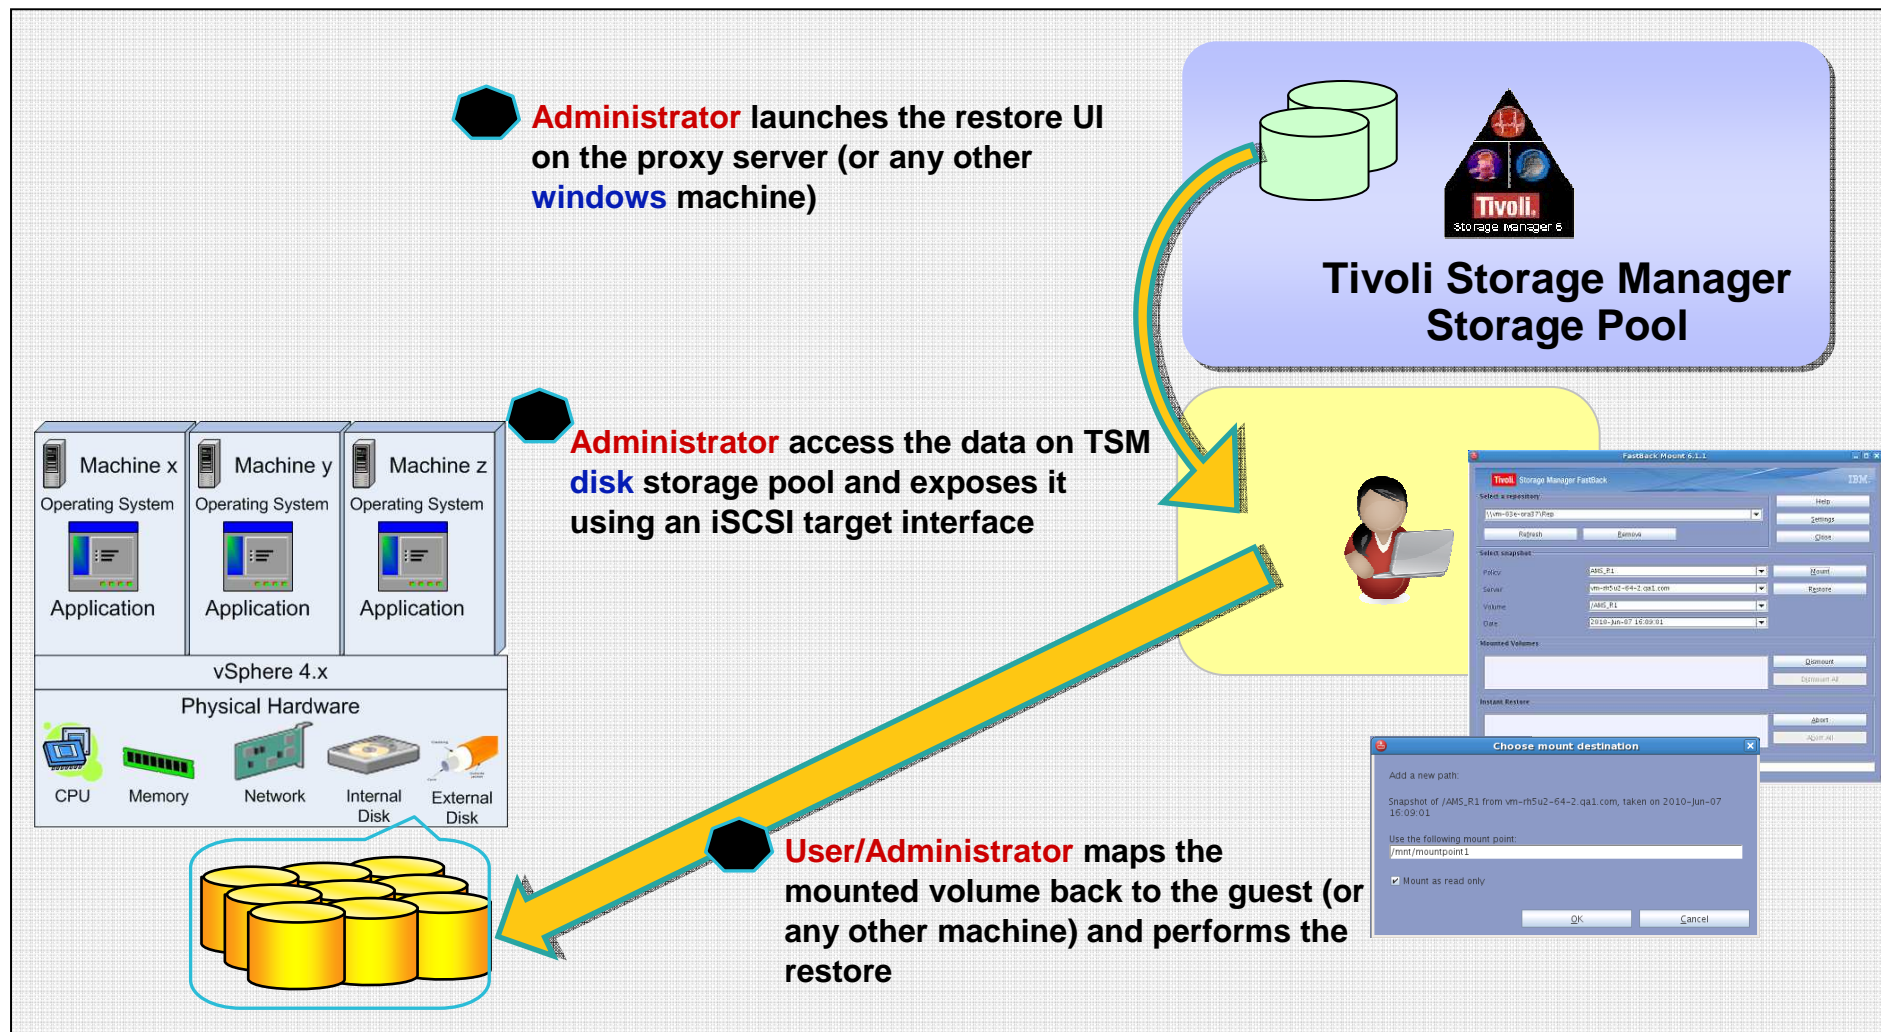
Administrator launches the restore UI on the proxy server (or any other windows machine)

Tivoli. Storage Manager 6

Tivoli Storage Manager Storage Pool

Administrator access the data on TSM disk storage pool and exposes it using an iSCSI target interface

Machine x
Operating System
Application

Machine y
Operating System
Application

Machine z
Operating System
Application

vSphere 4.x

Physical Hardware

CPU
Memory
Network
Internal Disk
External Disk

FastBack Mount 6.1.1
Tivoli. Storage Manager FastBack
IBM.
Select a repository
\\vm-03e-ora17\Rep
Refresh
Remove
Help
Settings
Close
Select snapshot
Policy
AMS_R1
Server
vm-rh5u2-64-2.qa1.com
Volume
/AMS_R1
Date
2010-Jun-07 16:09:01
Mount
Restore
Mounted Volumes
Dismount
Dismount All
Instant Restore
Abort
Abort All

Choose mount destination
Add a new path:
Snapshot of /AMS_R1 from vm-rh5u2-64-2.qa1.com, taken on 2010-Jun-07 16:09:01
Use the following mount point:
/mnt/mountpoint1
Mount as read only
OK
Cancel

User/Administrator maps the mounted volume back to the guest (or any other machine) and performs the restore